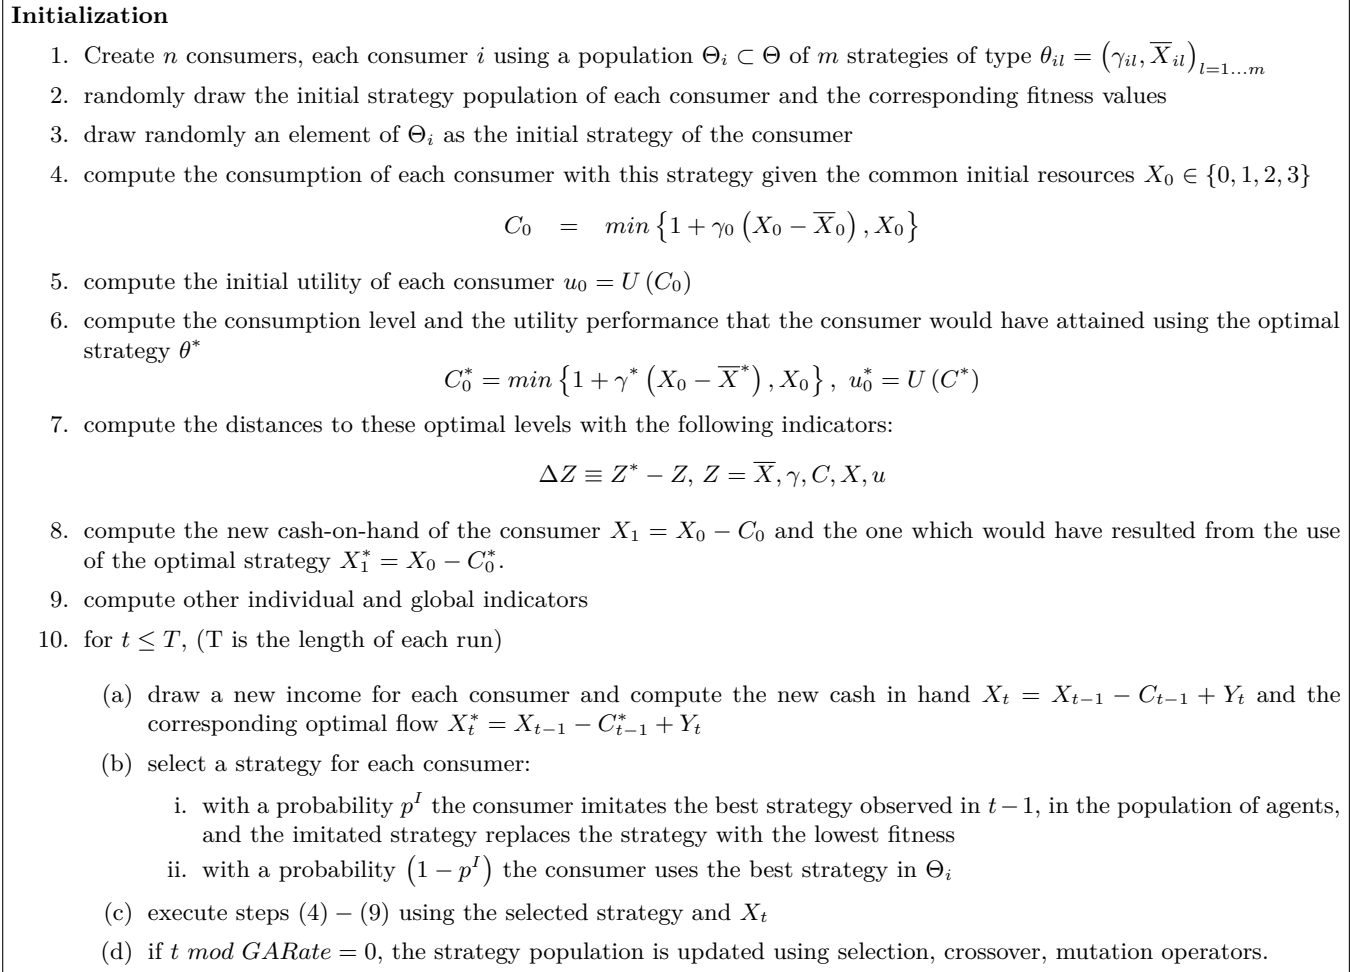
**Initialization**

1. Create $n$ consumers, each consumer $i$ using a population $\Theta_i \subset \Theta$ of $m$ strategies of type $\theta_{il} = \left(\gamma_{il}, \overline{X}_{il}\right)_{l=1...m}$

2. randomly draw the initial strategy population of each consumer and the corresponding fitness values

3. draw randomly an element of $\Theta_i$ as the initial strategy of the consumer

4. compute the consumption of each consumer with this strategy given the common initial resources $X_0 \in \{0, 1, 2, 3\}$

$C_0 \quad = \quad min\left\{1 + \gamma_0\left(X_0 - \overline{X}_0\right), X_0\right\}$

5. compute the initial utility of each consumer $u_0 = U\left(C_0\right)$

6. compute the consumption level and the utility performance that the consumer would have attained using the optimal strategy $\theta^*$

$C_0^* = min\left\{1 + \gamma^*\left(X_0 - \overline{X}^*\right), X_0\right\}, \ u_0^* = U\left(C^*\right)$

7. compute the distances to these optimal levels with the following indicators:

$\Delta Z \equiv Z^* - Z, \, Z = \overline{X}, \gamma, C, X, u$

8. compute the new cash-on-hand of the consumer $X_1 = X_0 - C_0$ and the one which would have resulted from the use of the optimal strategy $X_1^* = X_0 - C_0^*$.

9. compute other individual and global indicators

10. for $t \leq T$, (T is the length of each run)

(a) draw a new income for each consumer and compute the new cash in hand $X_t = X_{t-1} - C_{t-1} + Y_t$ and the corresponding optimal flow $X_t^* = X_{t-1} - C_{t-1}^* + Y_t$

(b) select a strategy for each consumer:

i. with a probability $p^I$ the consumer imitates the best strategy observed in $t-1$, in the population of agents, and the imitated strategy replaces the strategy with the lowest fitness

ii. with a probability $\left(1 - p^I\right)$ the consumer uses the best strategy in $\Theta_i$

(c) execute steps $(4) - (9)$ using the selected strategy and $X_t$

(d) if $t \ mod \ GARate = 0$, the strategy population is updated using selection, crossover, mutation operators.